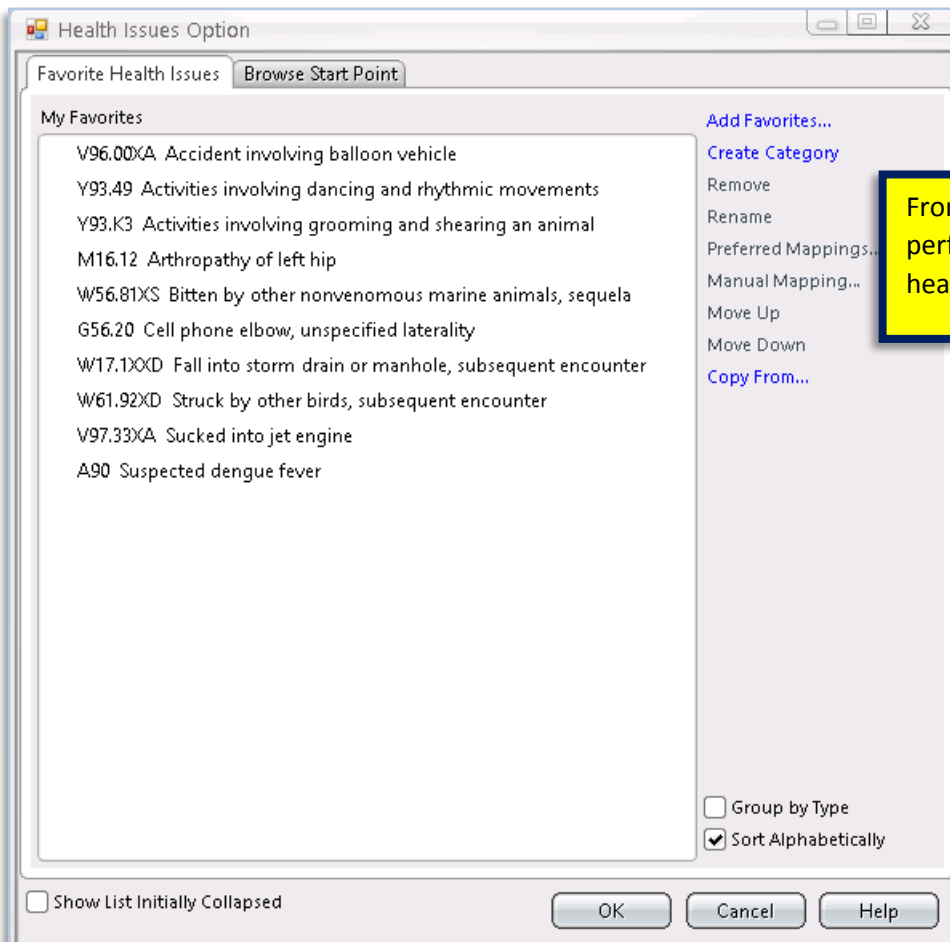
Health Issues Option

Favorite Health Issues | Browse Start Point

My Favorites

V96.00XA Accident involving balloon vehicle
Y93.49 Activities involving dancing and rhythmic movements
Y93.K3 Activities involving grooming and shearing an animal
M16.12 Arthropathy of left hip
W56.81XS Bitten by other nonvenomous marine animals, sequela
G56.20 Cell phone elbow, unspecified laterality
W17.1XXD Fall into storm drain or manhole, subsequent encounter
W61.92XD Struck by other birds, subsequent encounter
V97.33XA Sucked into jet engine
A90 Suspected dengue fever

Add Favorites...
Create Category
Remove
Rename
Preferred Mappings...
Manual Mapping...
Move Up
Move Down
Copy From...

Fro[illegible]
per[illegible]
hea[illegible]

Group by Type
Sort Alphabetically

Show List Initially Collapsed

OK
Cancel
Help